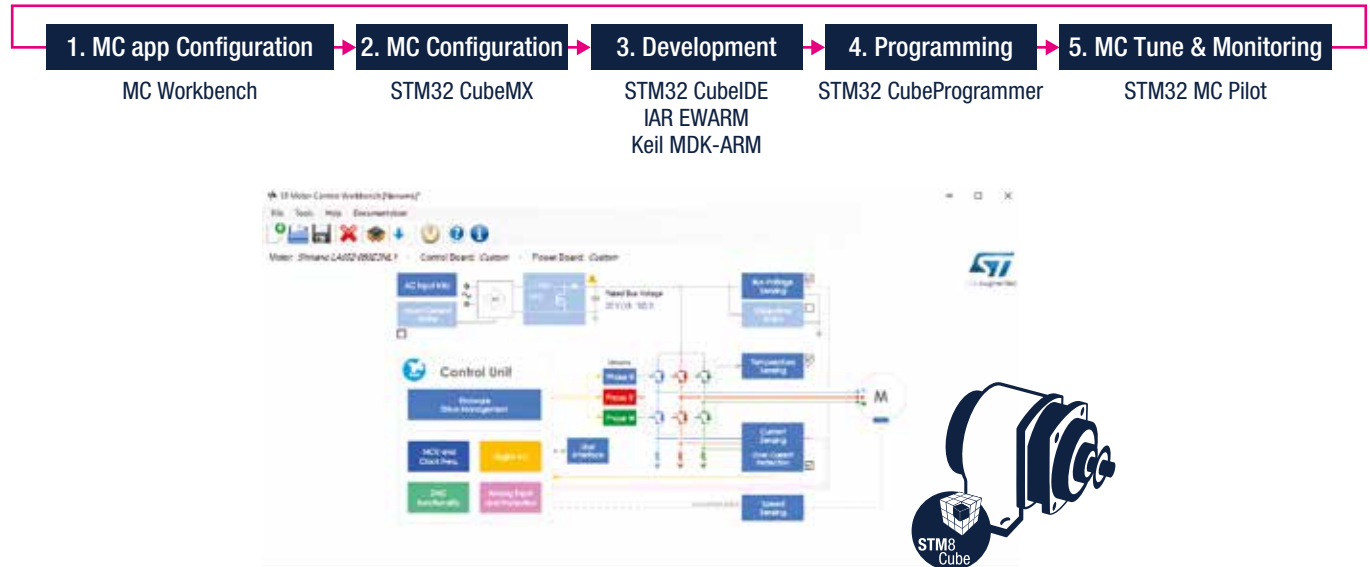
1. MC app Configuration
MC Workbench

2. MC Configuration
STM32 CubeMX

3. Development
STM32 CubeIDE
IAR EWARM
Keil MDK-ARM

4. Programming
STM32 CubeProgrammer

5. MC Tune & Monitoring
STM32 MC Pilot

ST Motor Control Workbench [Nouveau]*
File Tools Help Documentation
Motor: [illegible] Control Board: Custom Power Board: Custom
AC Input Info
Rated Bus Voltage
Bus Voltage Sensing
Control Unit
Temperature Sensing
Phase U
Phase V
Phase W
M
Current Sensing
Over Current Protection
Speed Sensing
MCU and Clock Freq.
DAC functionality
User Interface

STM8
Cube